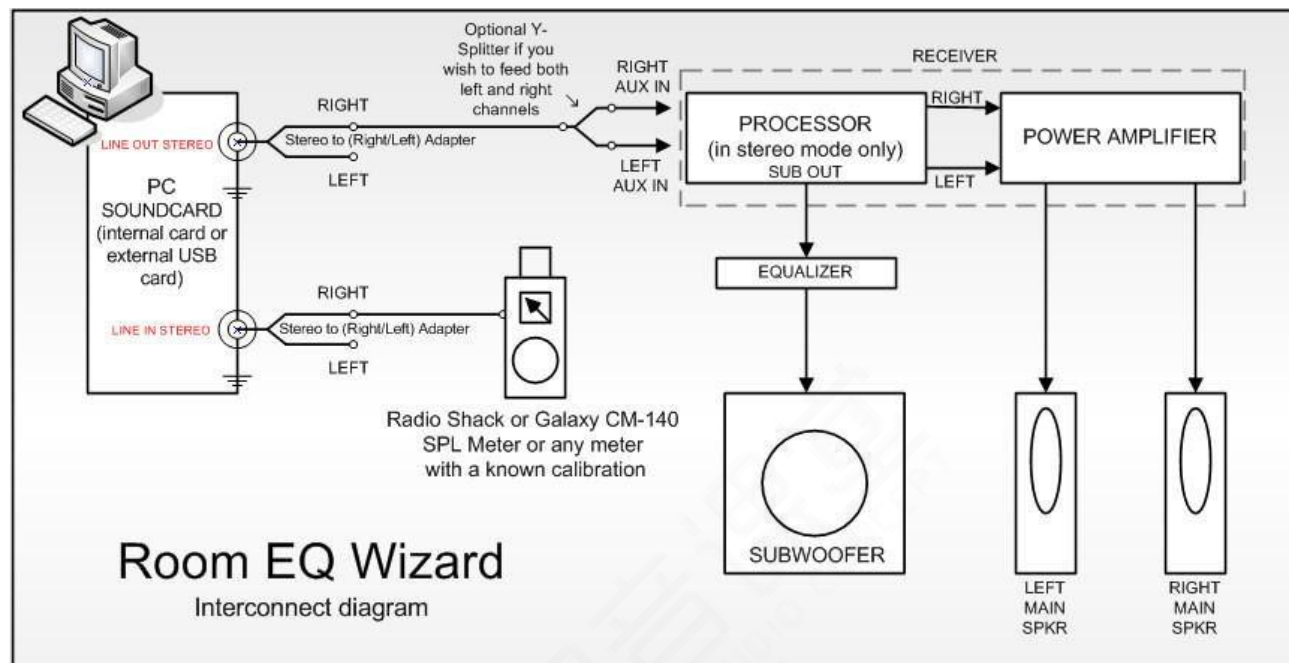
Optional Y-Splitter if you wish to feed both left and right channels

RECEIVER

RIGHT AUX IN

LEFT AUX IN

LINE OUT STEREO

RIGHT

Stereo to (Right/Left) Adapter

LEFT

PC SOUNDCARD (internal card or external USB card)

PROCESSOR (in stereo mode only)

SUB OUT

RIGHT

LEFT

POWER AMPLIFIER

EQUALIZER

LINE IN STEREO

RIGHT

Stereo to (Right/Left) Adapter

LEFT

Radio Shack or Galaxy CM-140 SPL Meter or any meter with a known calibration

SUBWOOFER

LEFT MAIN SPKR

RIGHT MAIN SPKR

Room EQ Wizard

Interconnect diagram